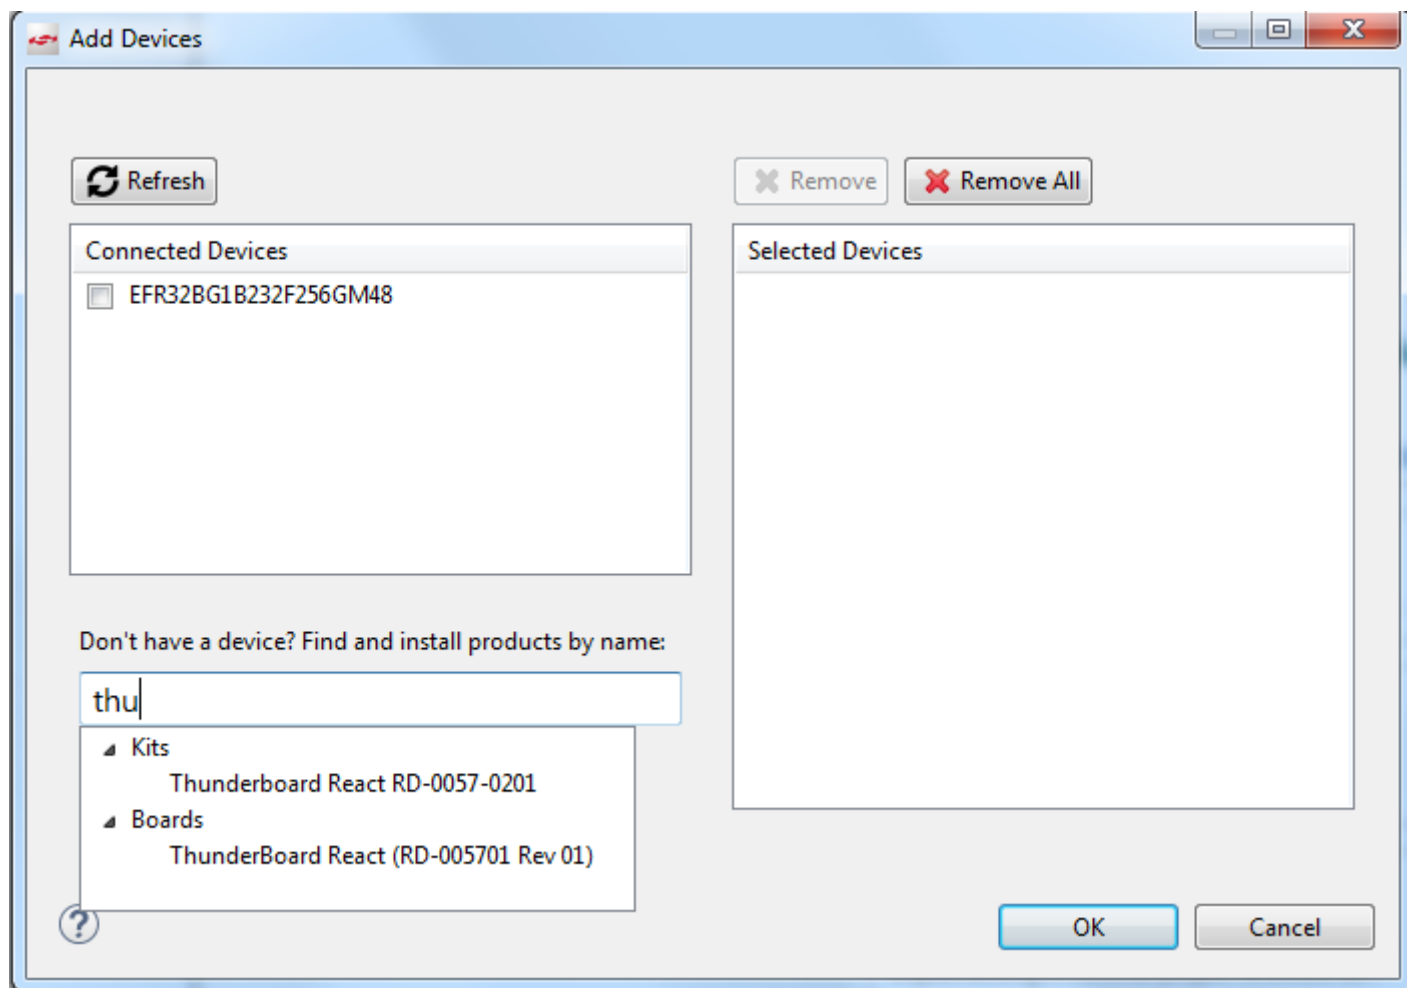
Add Devices

Refresh

Remove

Remove All

Connected Devices

EFR32BG1B232F256GM48

Selected Devices

Don't have a device? Find and install products by name:

thu

Kits

Thunderboard React RD-0057-0201

Boards

ThunderBoard React (RD-005701 Rev 01)

?

OK

Cancel